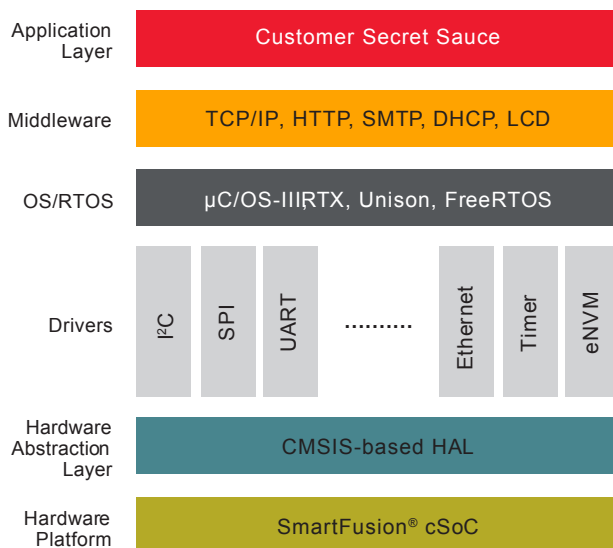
Application Layer

Customer Secret Sauce

Middleware

TCP/IP, HTTP, SMTP, DHCP, LCD

OS/RTOS

µC/OS-IIIRTX, Unison, FreeRTOS

Drivers

I²C

SPI

UART

.........

Ethernet

Timer

eNVM

Hardware Abstraction Layer

CMSIS-based HAL

Hardware Platform

SmartFusion® cSoC